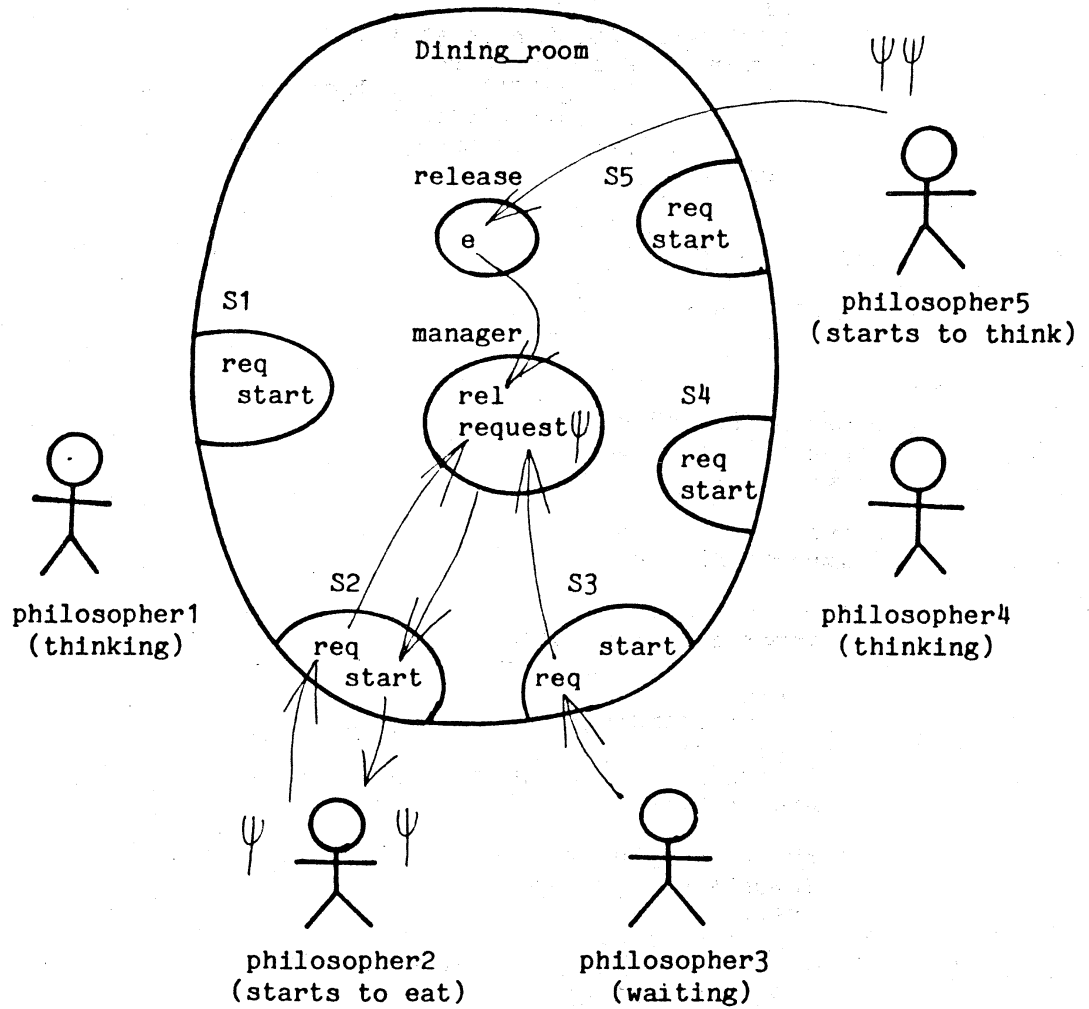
Dining_room

release
e

S5
req
start

S1
req
start

manager
rel
request

S4
req
start

S2
req
start

S3
start
req

philosopher1
(thinking)

philosopher2
(starts to eat)

philosopher3
(waiting)

philosopher4
(thinking)

philosopher5
(starts to think)